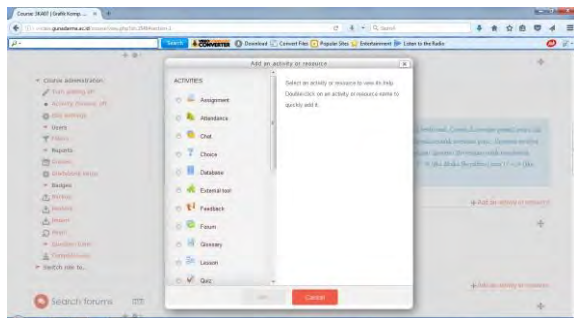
Course: 38407 | Grafik Komp... ×

Search

Download

Convert Files

Popular Sites

Entertainment

Listen to the Radio

Add an activity or resource

ACTIVITIES

Assignment

Attendance

Chat

Choice

Database

External tool

Feedback

Forum

Glossary

Lesson

Quiz

Select an activity or resource to view its help. Double-click on an activity or resource name to quickly add it.

Add

Cancel

Course administration

Users

Reports

Badges

Switch role to...

Search forums

+ Add an activity or resource

+ Add an activity or resource